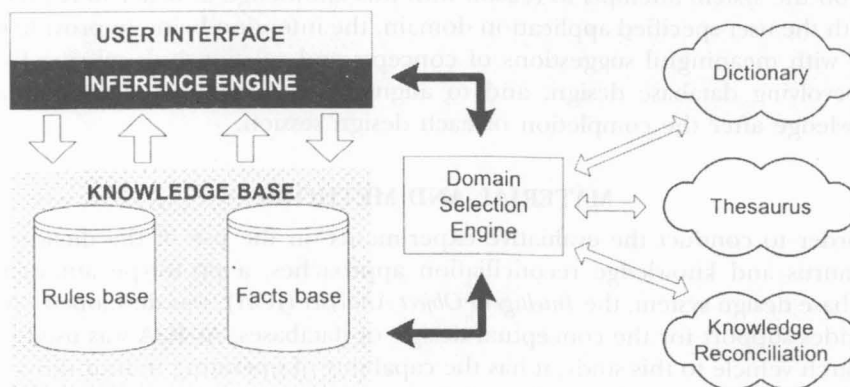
USER INTERFACE

INFERENCE ENGINE

KNOWLEDGE BASE

Rules base

Facts base

Domain Selection Engine

Dictionary

Thesaurus

Knowledge Reconciliation

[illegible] the user specified application domain, the intelligent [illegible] with meaningful suggestions of concepts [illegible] evolving database design, and to augment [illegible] knowledge after the completion of each design session.

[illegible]

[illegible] order to connect the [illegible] and Knowledge reconciliation approaches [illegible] design session, the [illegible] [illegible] the conceptual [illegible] vehicle in this study, it has the capability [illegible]